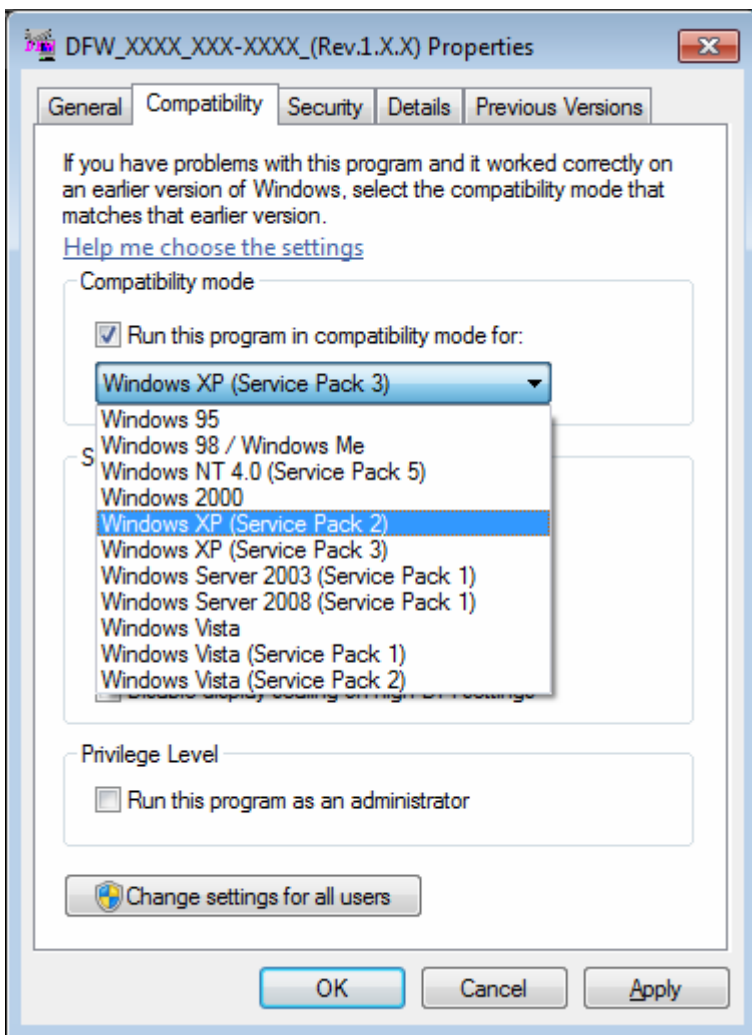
DFW_XXXX_XXX-XXXX_(Rev.1.X.X) Properties

General | Compatibility | Security | Details | Previous Versions

If you have problems with this program and it worked correctly on an earlier version of Windows, select the compatibility mode that matches that earlier version.

Help me choose the settings

Compatibility mode

Run this program in compatibility mode for:

Windows XP (Service Pack 3)

Windows 95
Windows 98 / Windows Me
Windows NT 4.0 (Service Pack 5)
Windows 2000
Windows XP (Service Pack 2)
Windows XP (Service Pack 3)
Windows Server 2003 (Service Pack 1)
Windows Server 2008 (Service Pack 1)
Windows Vista
Windows Vista (Service Pack 1)
Windows Vista (Service Pack 2)

S

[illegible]

Privilege Level

Run this program as an administrator

Change settings for all users

OK | Cancel | Apply